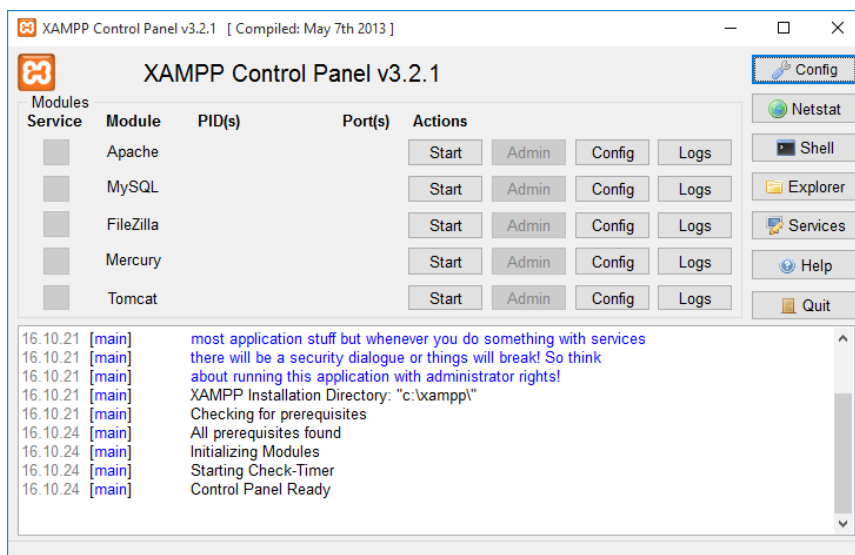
XAMPP Control Panel v3.2.1 [ Compiled: May 7th 2013 ]

XAMPP Control Panel v3.2.1

Config
Netstat
Shell
Explorer
Services
Help
Quit

Modules

| Service | Module | PID(s) | Port(s) | Actions | | | |
|---|---|---|---|---|---|---|---|
| | Apache | | | Start | Admin | Config | Logs |
| | MySQL | | | Start | Admin | Config | Logs |
| | FileZilla | | | Start | Admin | Config | Logs |
| | Mercury | | | Start | Admin | Config | Logs |
| | Tomcat | | | Start | Admin | Config | Logs |

16.10.21 [main] most application stuff but whenever you do something with services
16.10.21 [main] there will be a security dialogue or things will break! So think
16.10.21 [main] about running this application with administrator rights!
16.10.21 [main] XAMPP Installation Directory: "c:\xampp\"
16.10.21 [main] Checking for prerequisites
16.10.24 [main] All prerequisites found
16.10.24 [main] Initializing Modules
16.10.24 [main] Starting Check-Timer
16.10.24 [main] Control Panel Ready